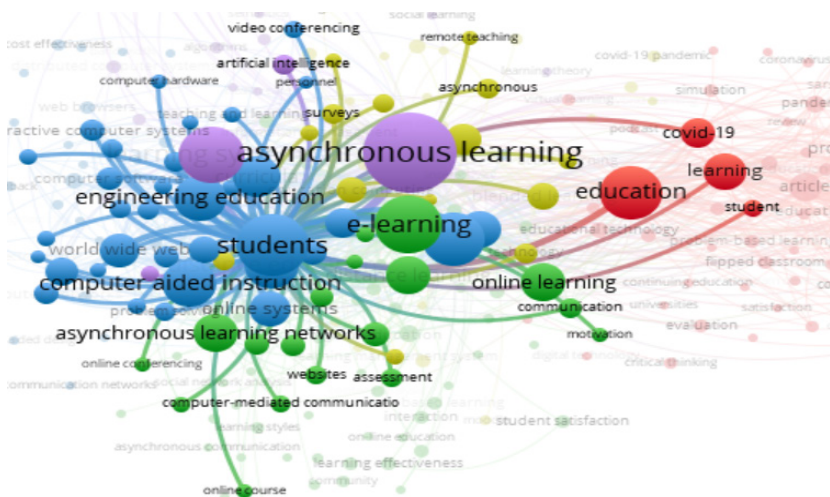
video conferencing
social learning
cost effectiveness
remote teaching
artificial intelligence
personnel
computer hardware
covid-19 pandemic
coronavirus
learning theory
asynchronous
web browsers
teaching and learning
simulation
pandemic
interactive computer systems
surveys
covid-19
asynchronous learning
learning
article
engineering education
education
student
educational technology
problem-based learning
world wide web
students
e-learning
flipped classroom
computer aided instruction
online learning
continuing education
online systems
communication
universities
satisfaction
asynchronous learning networks
evaluation
motivation
online conferencing
digital technology
communication networks
social network analysis
websites
assessment
critical thinking
computer-mediated communicatio
learning styles
interaction
student satisfaction
asynchronous communication
online education
learning effectiveness
community
online course